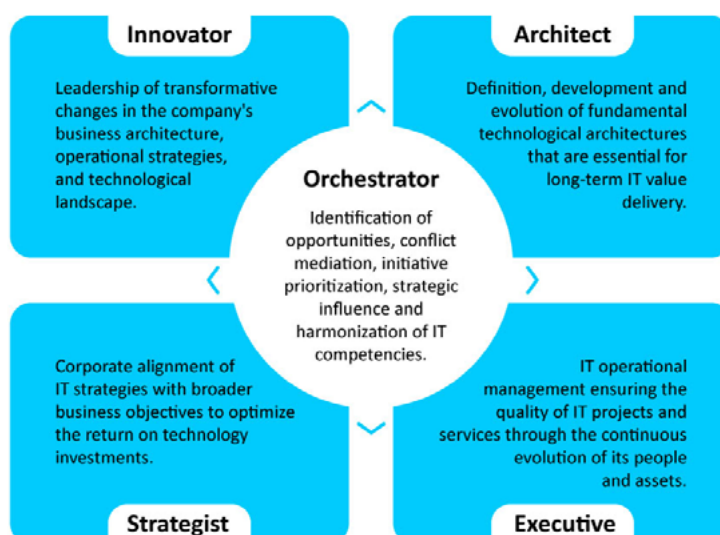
Innovator

Leadership of transformative changes in the company's business architecture, operational strategies, and technological landscape.

Architect

Definition, development and evolution of fundamental technological architectures that are essential for long-term IT value delivery.

Orchestrator

Identification of opportunities, conflict mediation, initiative prioritization, strategic influence and harmonization of IT competencies.

Corporate alignment of IT strategies with broader business objectives to optimize the return on technology investments.

Strategist

IT operational management ensuring the quality of IT projects and services through the continuous evolution of its people and assets.

Executive